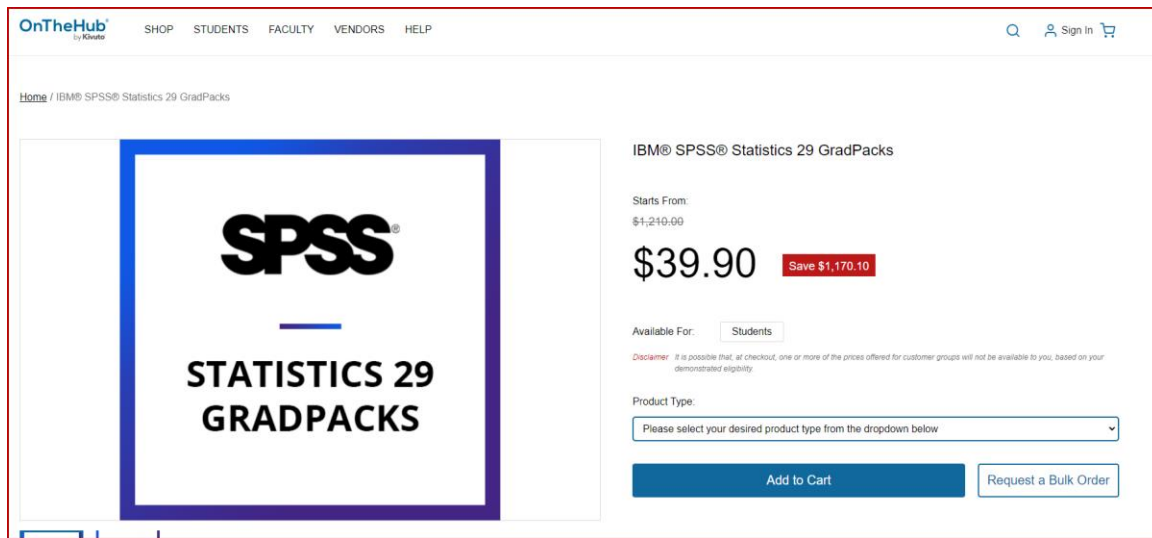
OnTheHub® by Kivuto

SHOP STUDENTS FACULTY VENDORS HELP

Sign In

Home / IBM® SPSS® Statistics 29 GradPacks

SPSS®

STATISTICS 29 GRADPACKS

IBM® SPSS® Statistics 29 GradPacks

Starts From:

$1,210.00

$39.90

Save $1,170.10

Available For: Students

Disclaimer It is possible that, at checkout, one or more of the prices offered for customer groups will not be available to you, based on your demonstrated eligibility.

Product Type:

Please select your desired product type from the dropdown below

Add to Cart

Request a Bulk Order